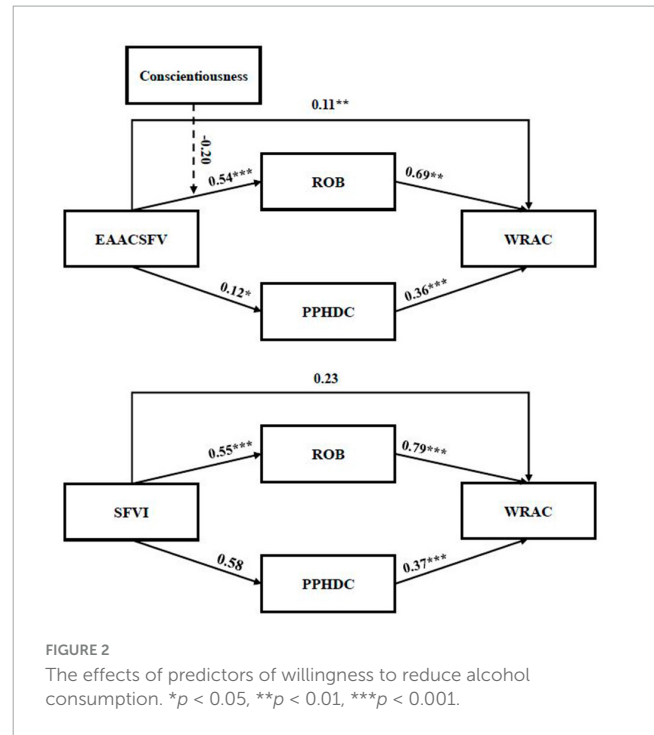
Conscientiousness

0.11**

-0.20

0.54***

ROB

0.69**

EAACSFV

WRAC

0.12*

PPHDC

0.36***

0.23

0.55***

ROB

0.79***

SFVI

WRAC

0.58

PPHDC

0.37***

FIGURE 2
The effects of predictors of willingness to reduce alcohol consumption. *$p$ < 0.05, **$p$ < 0.01, ***$p$ < 0.001.